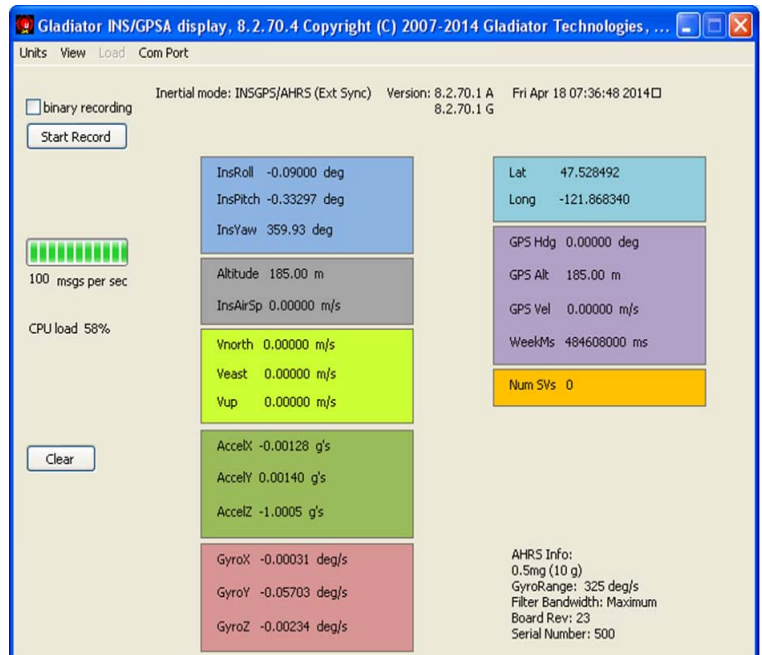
Gladiator INS/GPSA display, 8.2.70.4 Copyright (C) 2007-2014 Gladiator Technologies, ...

Units View Load Com Port

binary recording

Start Record

Inertial mode: INSGPS/AHRS (Ext Sync) Version: 8.2.70.1 A 8.2.70.1 G Fri Apr 18 07:36:48 2014

InsRoll -0.09000 deg
InsPitch -0.33297 deg
InsYaw 359.93 deg

Lat 47.528492
Long -121.868340

100 msgs per sec

CPU load 58%

Altitude 185.00 m
InsAirSp 0.00000 m/s

GPS Hdg 0.00000 deg
GPS Alt 185.00 m
GPS Vel 0.00000 m/s
WeekMs 484608000 ms

Vnorth 0.00000 m/s
Veast 0.00000 m/s
Vup 0.00000 m/s

Num SVs 0

Clear

AccelX -0.00128 g's
AccelY 0.00140 g's
AccelZ -1.0005 g's

GyroX -0.00031 deg/s
GyroY -0.05703 deg/s
GyroZ -0.00234 deg/s

AHRS Info:
0.5mg (10 g)
GyroRange: 325 deg/s
Filter Bandwidth: Maximum
Board Rev: 23
Serial Number: 500